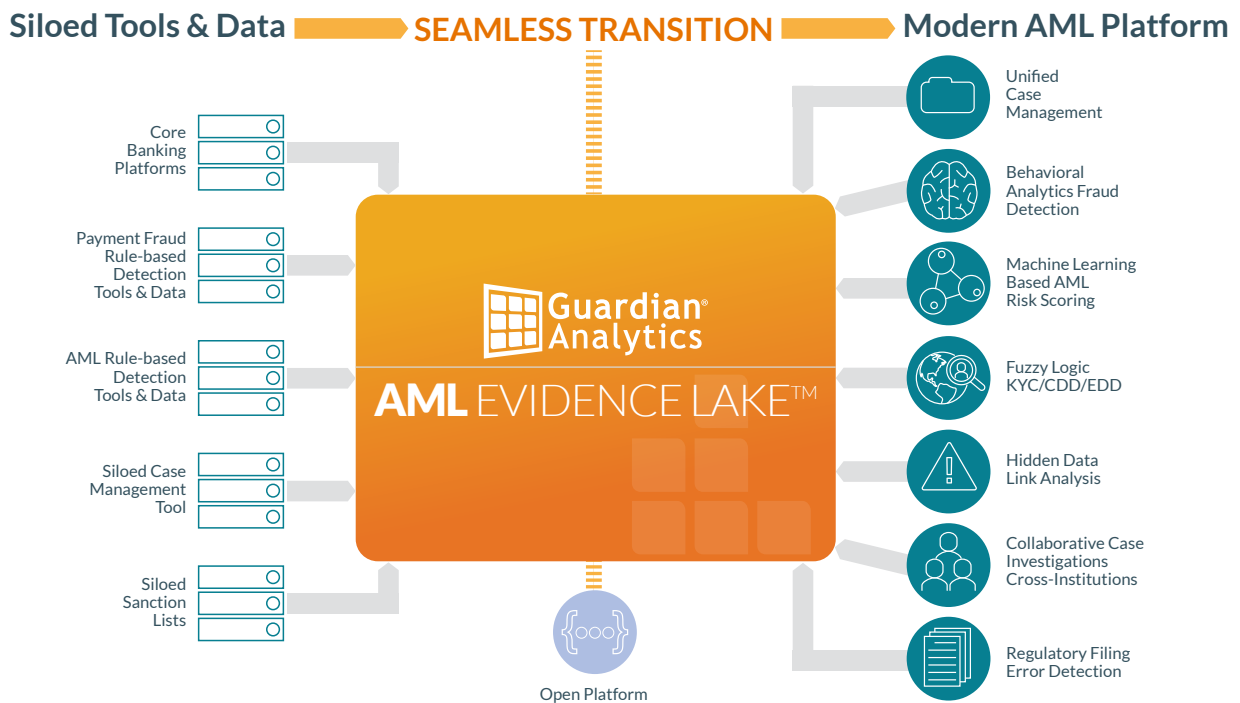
Siloed Tools & Data

SEAMLESS TRANSITION

Modern AML Platform

Core Banking Platforms

Payment Fraud Rule-based Detection Tools & Data

AML Rule-based Detection Tools & Data

Siloed Case Management Tool

Siloed Sanction Lists

Guardian® Analytics

AML EVIDENCE LAKE™

{ooo}

Open Platform

Unified Case Management

Behavioral Analytics Fraud Detection

Machine Learning Based AML Risk Scoring

Fuzzy Logic KYC/CDD/EDD

Hidden Data Link Analysis

Collaborative Case Investigations Cross-Institutions

Regulatory Filing Error Detection